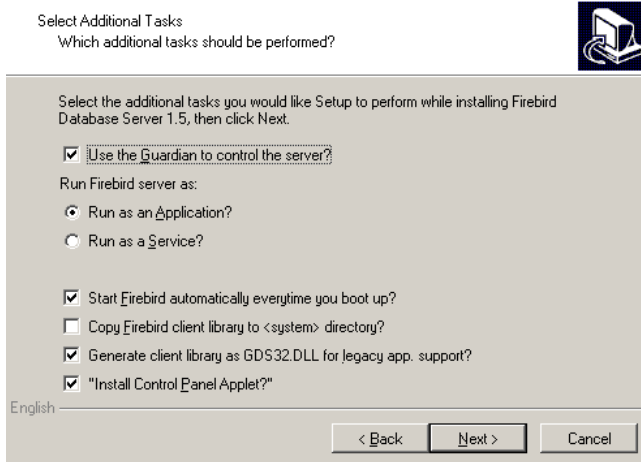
Select Additional Tasks
Which additional tasks should be performed?

Select the additional tasks you would like Setup to perform while installing Firebird Database Server 1.5, then click Next.

☑ Use the Guardian to control the server?

Run Firebird server as:

◉ Run as an Application?

○ Run as a Service?

☑ Start Firebird automatically everytime you boot up?

☐ Copy Firebird client library to <system> directory?

☑ Generate client library as GDS32.DLL for legacy app. support?

☑ "Install Control Panel Applet?"

English

< Back | Next > | Cancel